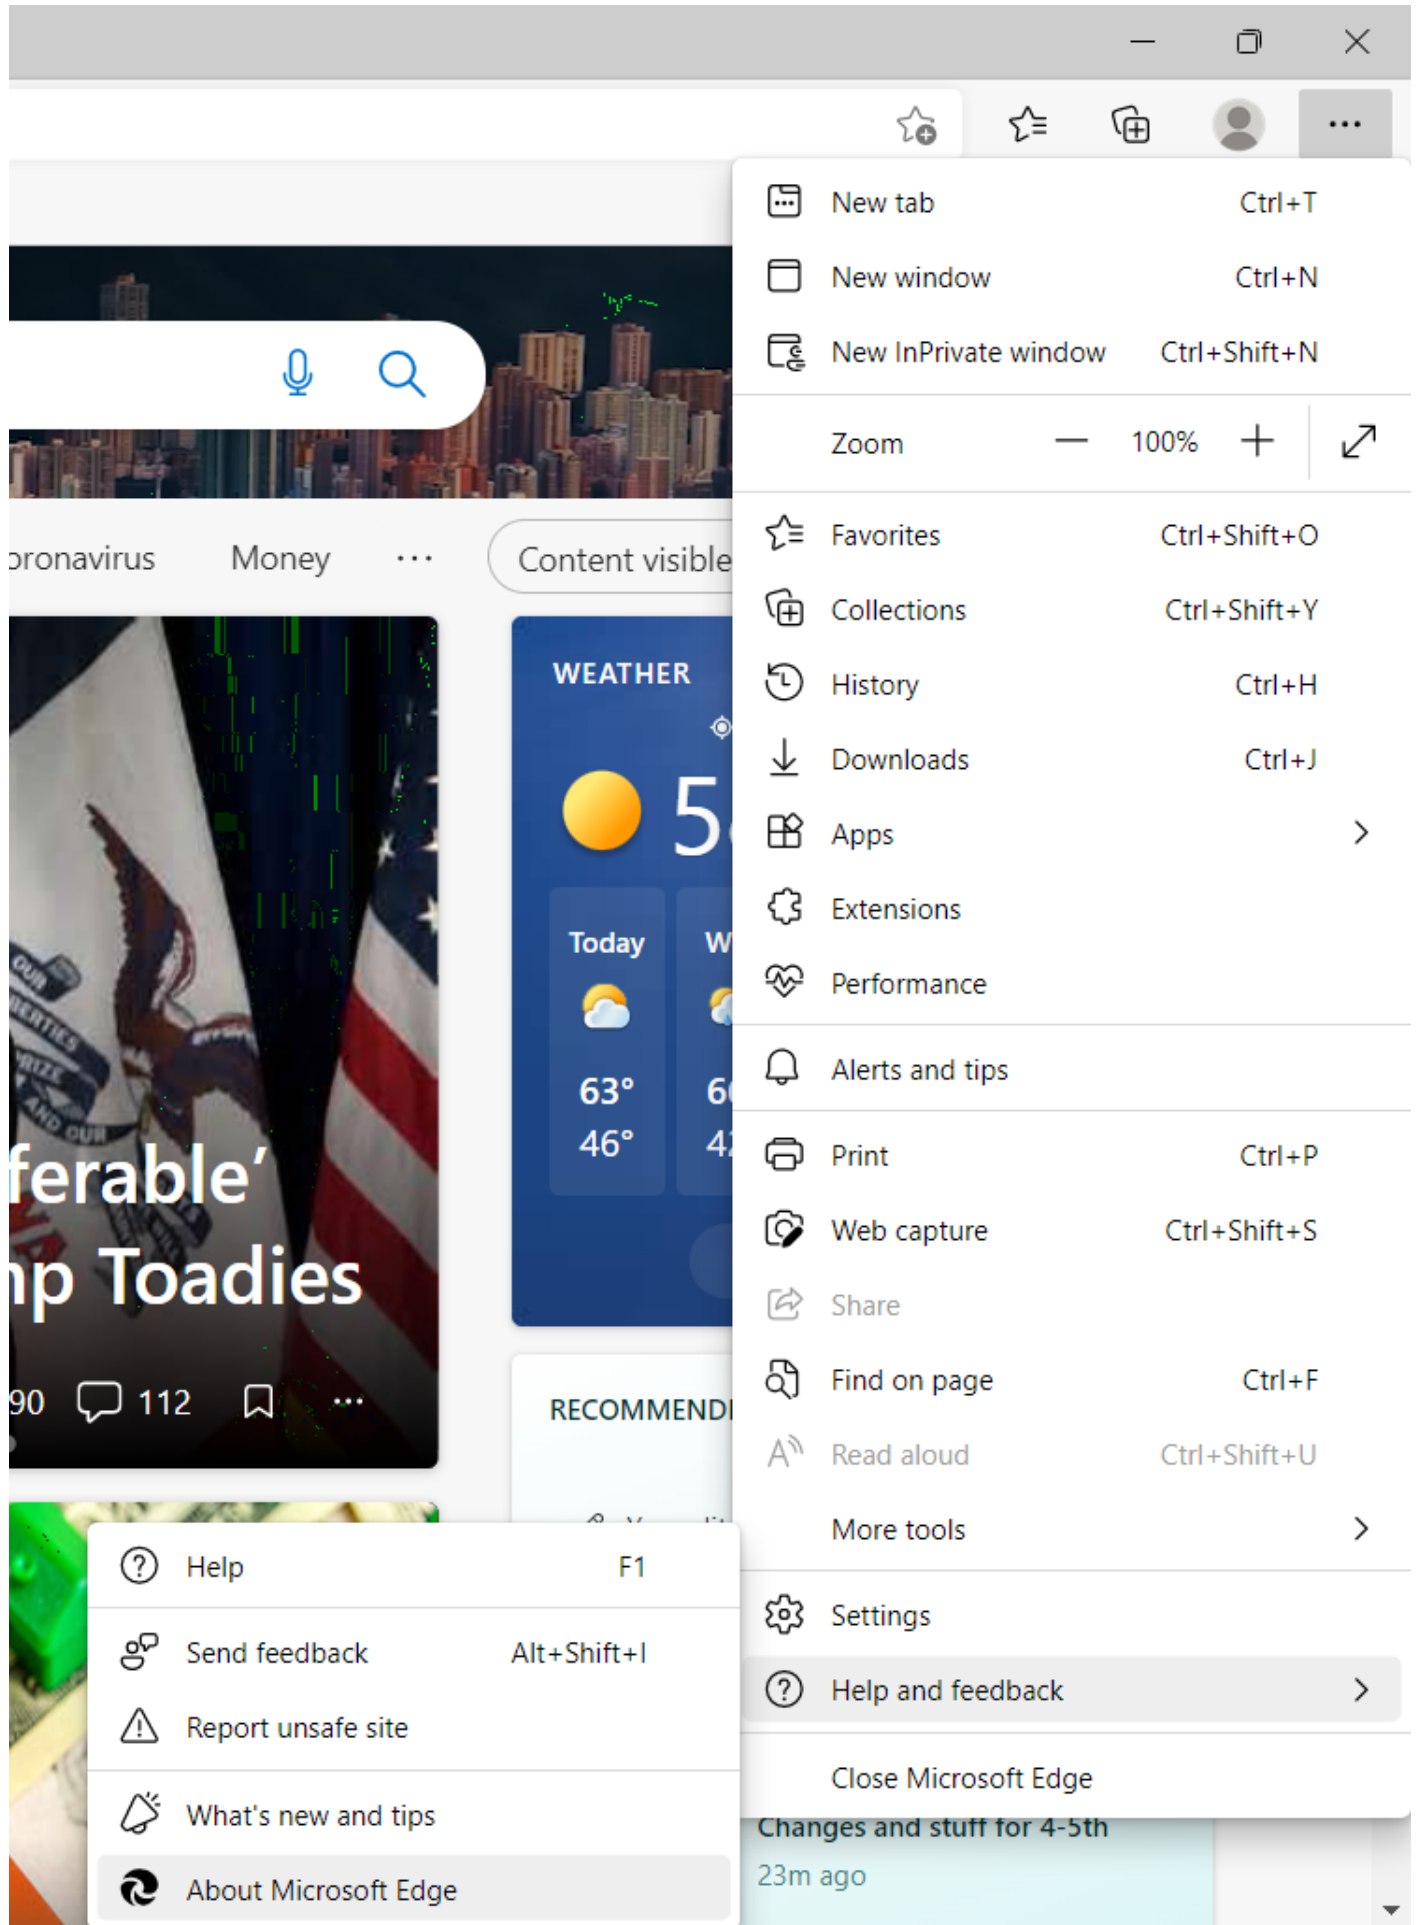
New tab Ctrl+T
New window Ctrl+N
New InPrivate window Ctrl+Shift+N
Zoom — 100% +
Favorites Ctrl+Shift+O
Collections Ctrl+Shift+Y
History Ctrl+H
Downloads Ctrl+J
Apps
Extensions
Performance
Alerts and tips
Print Ctrl+P
Web capture Ctrl+Shift+S
Share
Find on page Ctrl+F
Read aloud Ctrl+Shift+U
More tools
Settings
Help and feedback
Close Microsoft Edge

oronavirus Money ··· Content visible

WEATHER
5
Today W
63° 6
46° 4

ferable'
p Toadies
90 112 ···

RECOMMEND

Help F1
Send feedback Alt+Shift+I
Report unsafe site
What's new and tips
About Microsoft Edge

Changes and stuff for 4-5th
23m ago